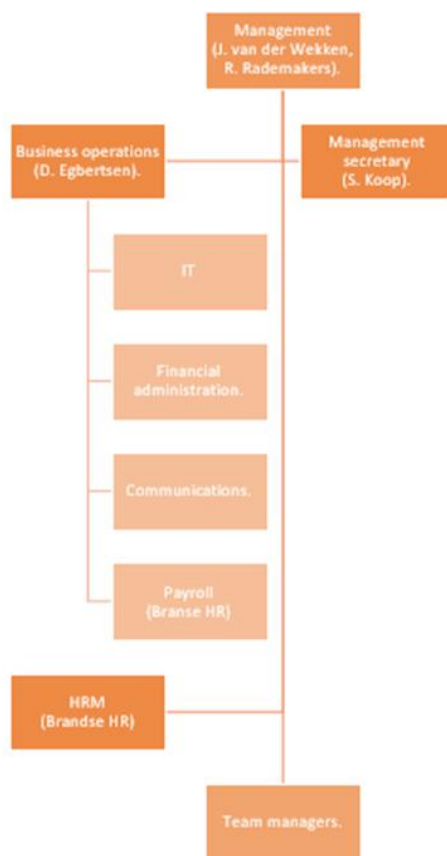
Management (J. van der Wekken, R. Rademakers).

Business operations (D. Egbertsen).

Management secretary (S. Koop).

IT

Financial administration.

Communications.

Payroll (Branse HR)

HRM (Brandse HR)

Team managers.